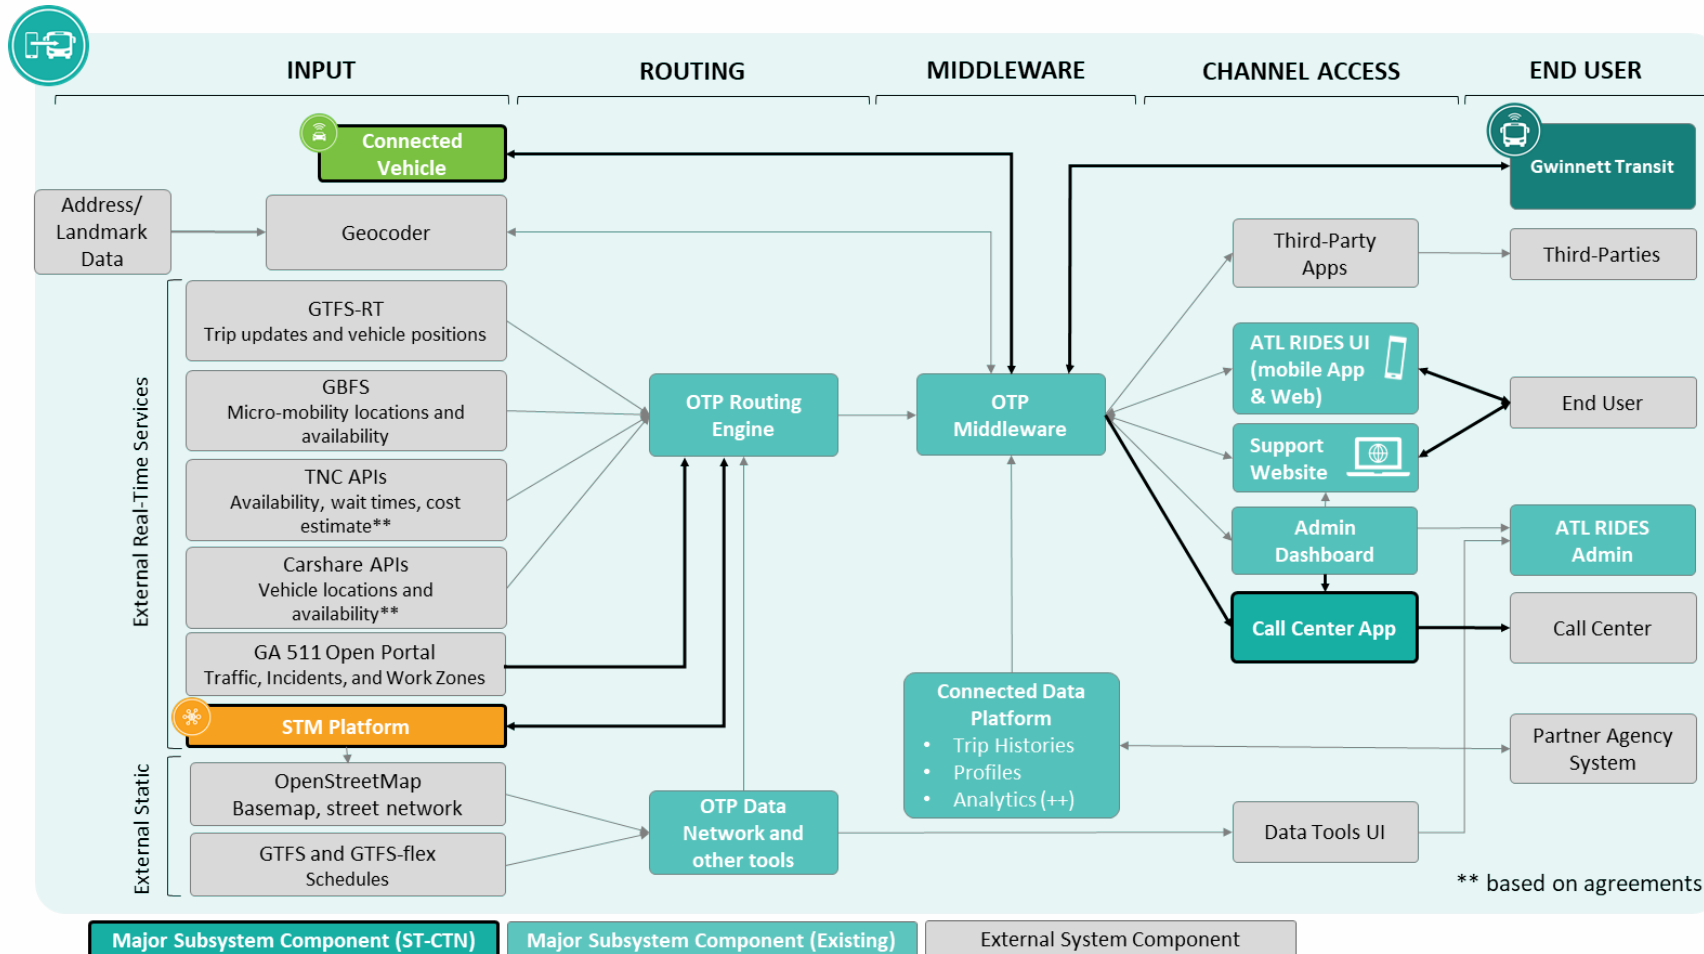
INPUT

ROUTING

MIDDLEWARE

CHANNEL ACCESS

END USER

Connected Vehicle

Gwinnett Transit

Address/ Landmark Data

Geocoder

Third-Party Apps

Third-Parties

External Real-Time Services

GTFS-RT
Trip updates and vehicle positions

GBFS
Micro-mobility locations and availability

TNC APIs
Availability, wait times, cost estimate**

Carshare APIs
Vehicle locations and availability**

GA 511 Open Portal
Traffic, Incidents, and Work Zones

STM Platform

OTP Routing Engine

OTP Middleware

ATL RIDES UI (mobile App & Web)

Support Website

End User

Admin Dashboard

ATL RIDES Admin

Call Center App

Call Center

Connected Data Platform
• Trip Histories
• Profiles
• Analytics (++)

Partner Agency System

External Static

OpenStreetMap
Basemap, street network

GTFS and GTFS-flex
Schedules

OTP Data Network and other tools

Data Tools UI

** based on agreements

Major Subsystem Component (ST-CTN)

Major Subsystem Component (Existing)

External System Component